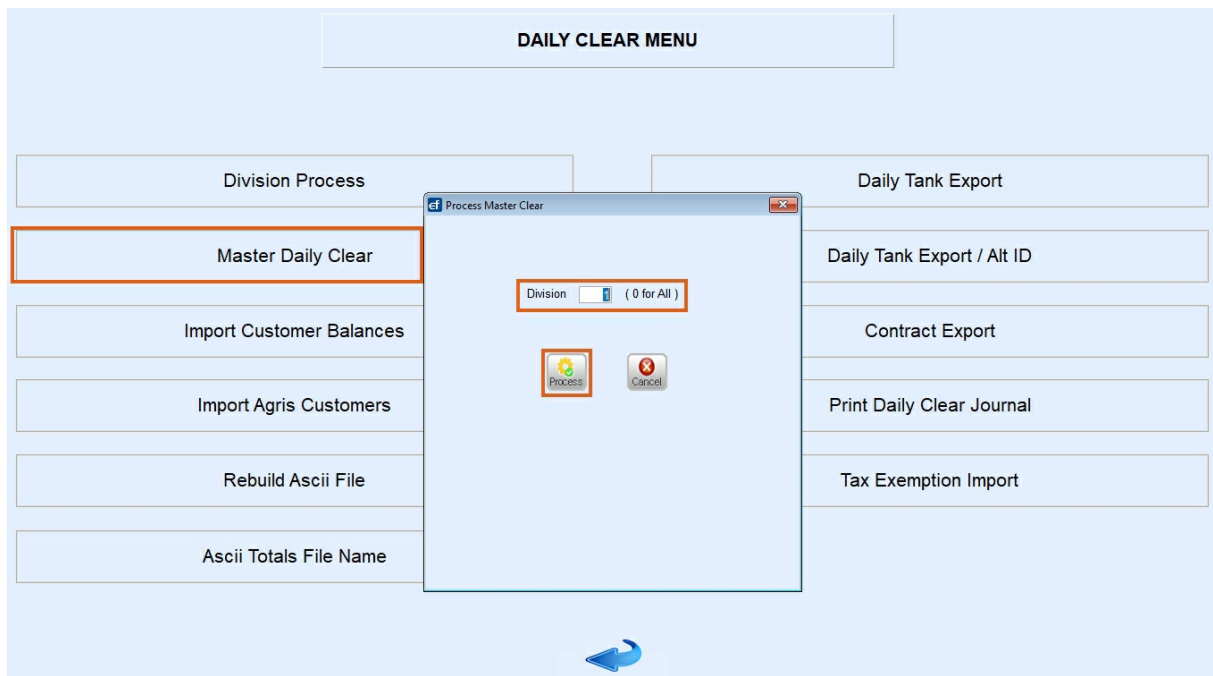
DAILY CLEAR MENU

Division Process

Master Daily Clear

Import Customer Balances

Import Agris Customers

Rebuild Ascii File

Ascii Totals File Name

Daily Tank Export

Daily Tank Export / Alt ID

Contract Export

Print Daily Clear Journal

Tax Exemption Import

ef Process Master Clear

Division 1 ( 0 for All )

Process

Cancel